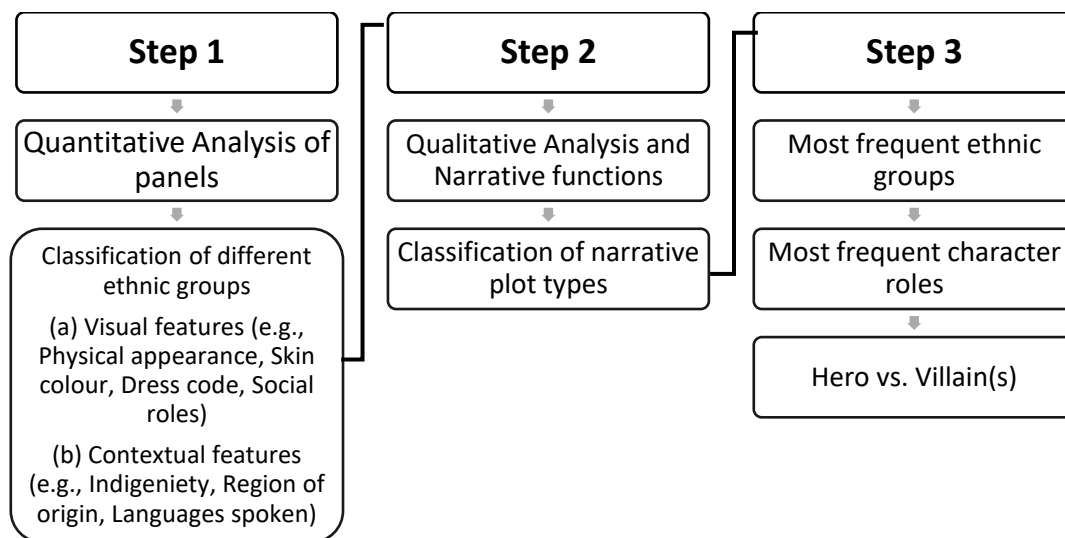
Step 1

Quantitative Analysis of panels

Classification of different ethnic groups

(a) Visual features (e.g., Physical appearance, Skin colour, Dress code, Social roles)

(b) Contextual features (e.g., Indigeniety, Region of origin, Languages spoken)

Step 2

Qualitative Analysis and Narrative functions

Classification of narrative plot types

Step 3

Most frequent ethnic groups

Most frequent character roles

Hero vs. Villain(s)